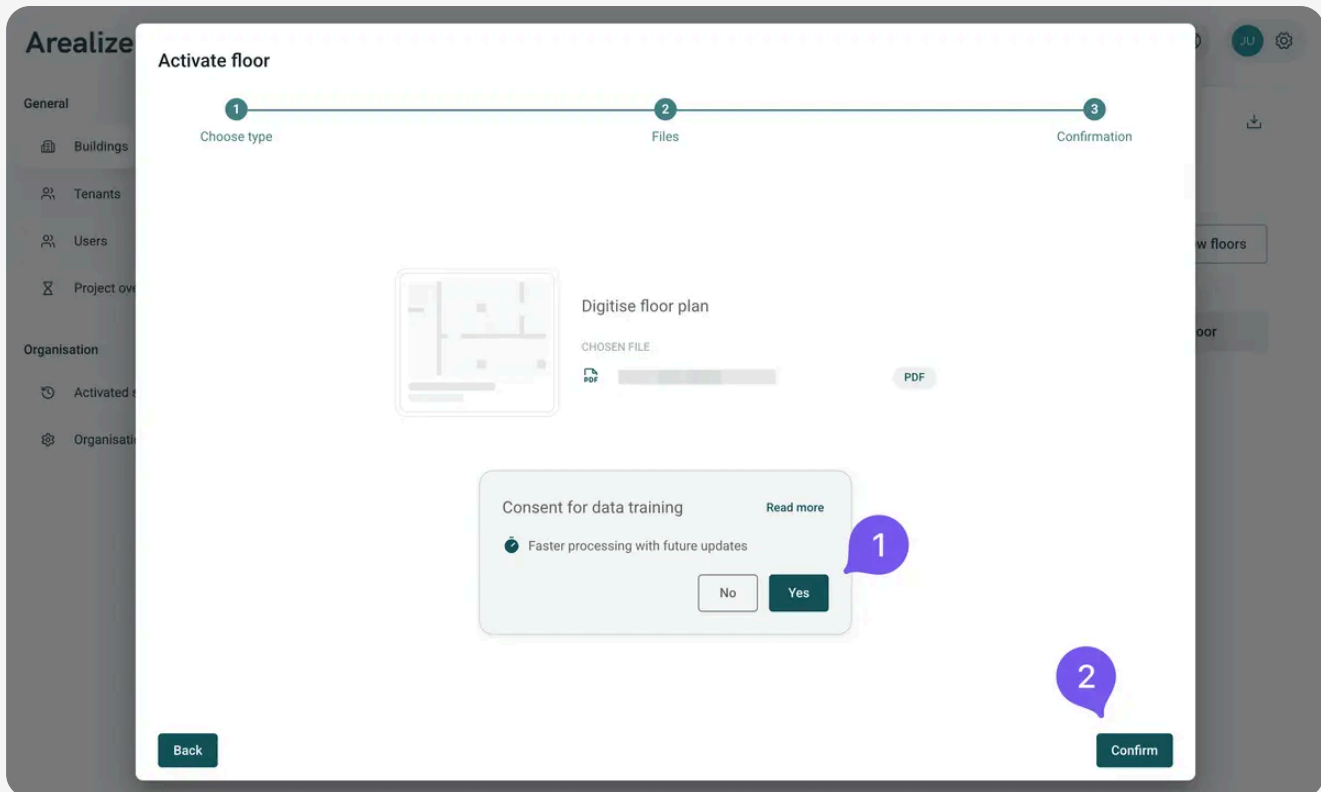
Arealize

JU

General

Buildings

Tenants

Users

Project ove

Organisation

Activated

Organisati

w floors

oor

Activate floor

1
Choose type

2
Files

3
Confirmation

Digitise floor plan

CHOSEN FILE

PDF

PDF

Consent for data training

Read more

Faster processing with future updates

No

Yes

1

2

Back

Confirm